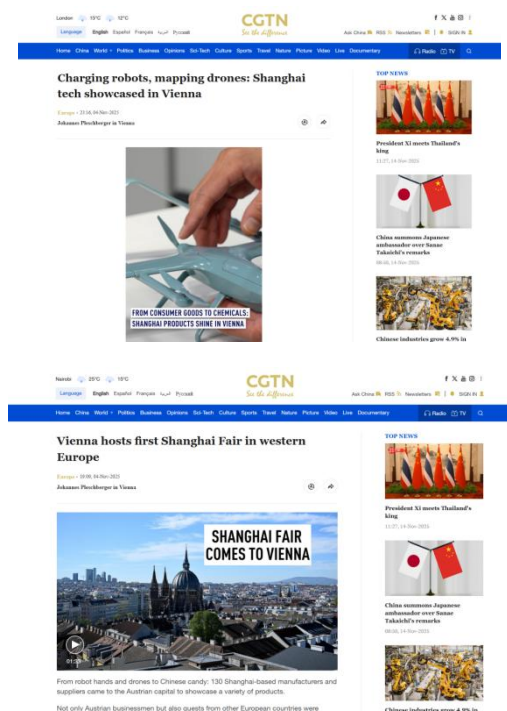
London 15°C 12°C

Language English Español Français العربية Русский

CGTN
See the difference

Ask China RSS Newsletters SIGN IN

Home China World Politics Business Opinions Sci-Tech Culture Sports Travel Nature Picture Video Live Documentary Radio TV

Charging robots, mapping drones: Shanghai tech showcased in Vienna

Europe 21:56, 14-Nov-2025

Johannes Pleschberger in Vienna

FROM CONSUMER GOODS TO CHEMICALS: SHANGHAI PRODUCTS SHINE IN VIENNA

TOP NEWS

President Xi meets Thailand's king

11:27, 14-Nov-2025

China summons Japanese ambassador over Sanae Takaichi's remarks

Chinese industries grow 4.9% in

Nairobi 25°C 18°C

Language English Español Français العربية Русский

CGTN
See the difference

Ask China RSS Newsletters SIGN IN

Home China World Politics Business Opinions Sci-Tech Culture Sports Travel Nature Picture Video Live Documentary Radio TV

Vienna hosts first Shanghai Fair in western Europe

Europe 08:08, 14-Nov-2025

Johannes Pleschberger in Vienna

SHANGHAI FAIR COMES TO VIENNA

01:01

From robot hands and drones to Chinese candy: 130 Shanghai-based manufacturers and suppliers came to the Austrian capital to showcase a variety of products.

Not only Austrian businessmen but also guests from other European countries were

TOP NEWS

President Xi meets Thailand's king

11:27, 14-Nov-2025

China summons Japanese ambassador over Sanae Takaichi's remarks

08:08, 14-Nov-2025

Chinese industries grow 4.9% in